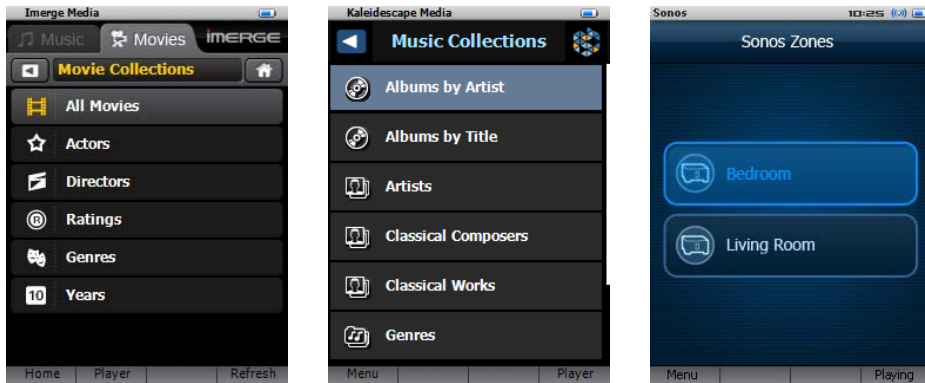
Imerge Media

Music Movies IMERGE

Movie Collections

All Movies

Actors

Directors

Ratings

Genres

10 Years

Home Player Refresh

Kaleidescape Media

Music Collections

Albums by Artist

Albums by Title

Artists

Classical Composers

Classical Works

Genres

Menu Player

Sonos 10:25

Sonos Zones

Bedroom

Living Room

Menu Playing